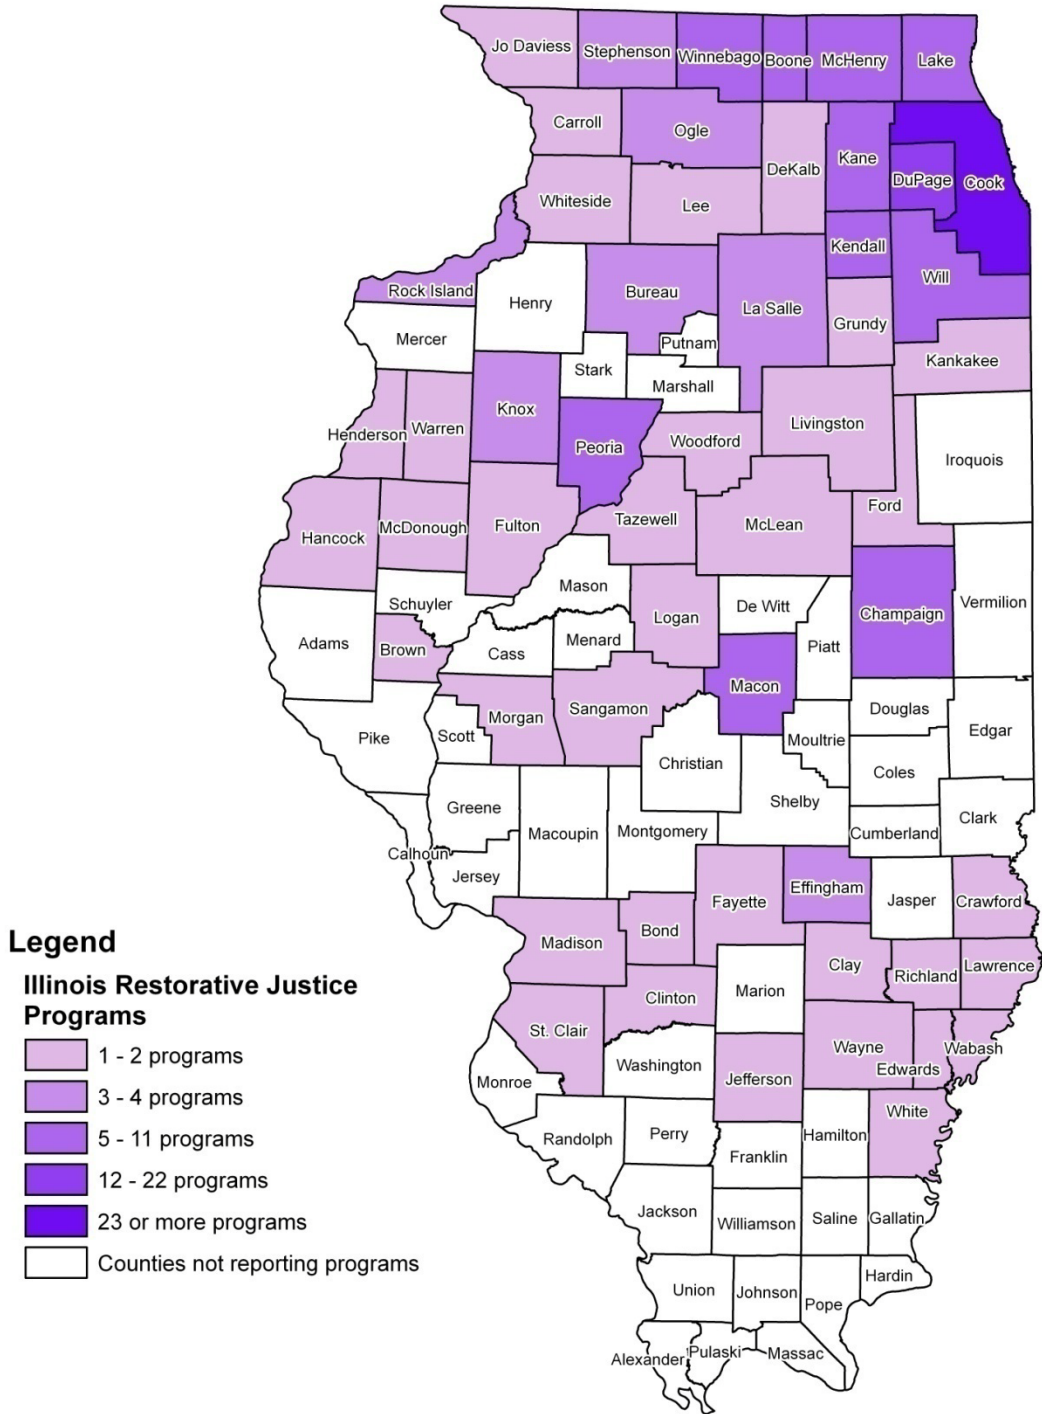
Jo Daviess
Stephenson
Winnebago
Boone
McHenry
Lake
Carroll
Ogle
DeKalb
Kane
DuPage
Cook
Whiteside
Lee
Kendall
Will
Rock Island
Henry
Bureau
La Salle
Grundy
Mercer
Putnam
Kankakee
Stark
Marshall
Knox
Livingston
Henderson
Warren
Peoria
Woodford
Iroquois
Ford
Hancock
McDonough
Fulton
Tazewell
McLean
Mason
Schuyler
De Witt
Champaign
Vermilion
Adams
Logan
Brown
Menard
Piatt
Cass
Macon
Douglas
Morgan
Sangamon
Edgar
Pike
Scott
Moultrie
Christian
Coles
Greene
Shelby
Macoupin
Montgomery
Cumberland
Clark
Calhoun
Jersey
Effingham
Jasper
Crawford
Fayette
Bond
Madison
Clay
Richland
Lawrence
Clinton
Marion
St. Clair
Wayne
Wabash
Edwards
Washington
Monroe
Jefferson
White
Randolph
Perry
Hamilton
Franklin
Jackson
Williamson
Saline
Gallatin
Hardin
Union
Johnson
Pope
Alexander
Pulaski
Massac

Legend
Illinois Restorative Justice Programs
1 - 2 programs
3 - 4 programs
5 - 11 programs
12 - 22 programs
23 or more programs
Counties not reporting programs